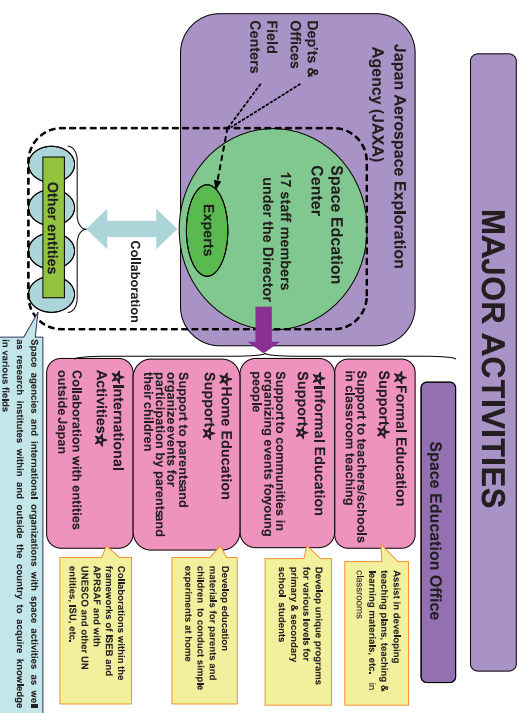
MAJOR ACTIVITIES

Space Education Office

Japan Aerospace Exploration Agency (JAXA)

Dep'ts & Offices

Field Centers

Space Edcation Center

17 staff members under the Director

Experts

Collaboration

Other entities

☆Formal Education Support☆
Support to teachers/schools in classroom teaching

Assist in developing teaching plans, teaching & learning materials, etc. in classrooms

☆Informal Education Support☆
Supportto communities in organizing events foryoung people

Develop unique programs for various levels for primary & secondary school students

☆Home Education Support☆
Support to parentsand organize events for participation by parentsand their children

Develop education materials for parents and children to conduct simple experiments at home

☆International Activities☆
Collaboration with entities outside Japan

Collaborations within the frameworks of ISEB and APRSAF and with UNESCO and other UN entities, ISU, etc.

Space agencies and international organizations with space activities as well as research institutes within and outside the country to acquire knowledge in various fields